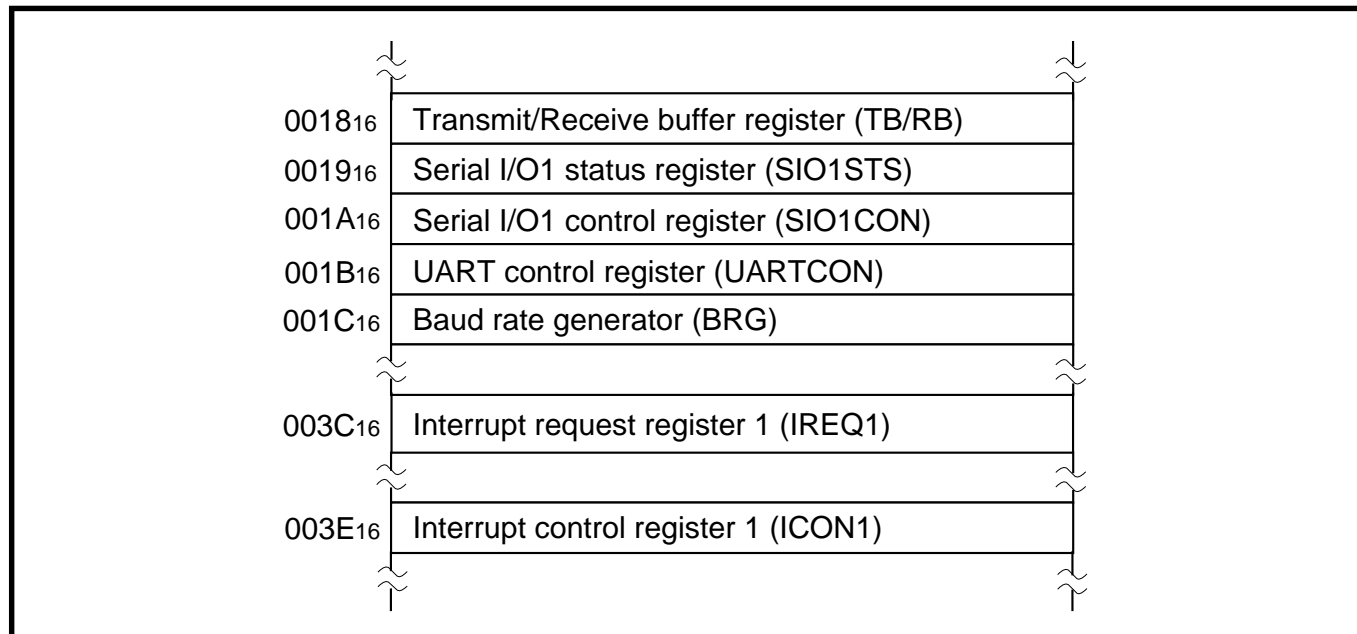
$0018_{16}$ Transmit/Receive buffer register (TB/RB)
$0019_{16}$ Serial I/O1 status register (SIO1STS)
$001A_{16}$ Serial I/O1 control register (SIO1CON)
$001B_{16}$ UART control register (UARTCON)
$001C_{16}$ Baud rate generator (BRG)
$003C_{16}$ Interrupt request register 1 (IREQ1)
$003E_{16}$ Interrupt control register 1 (ICON1)